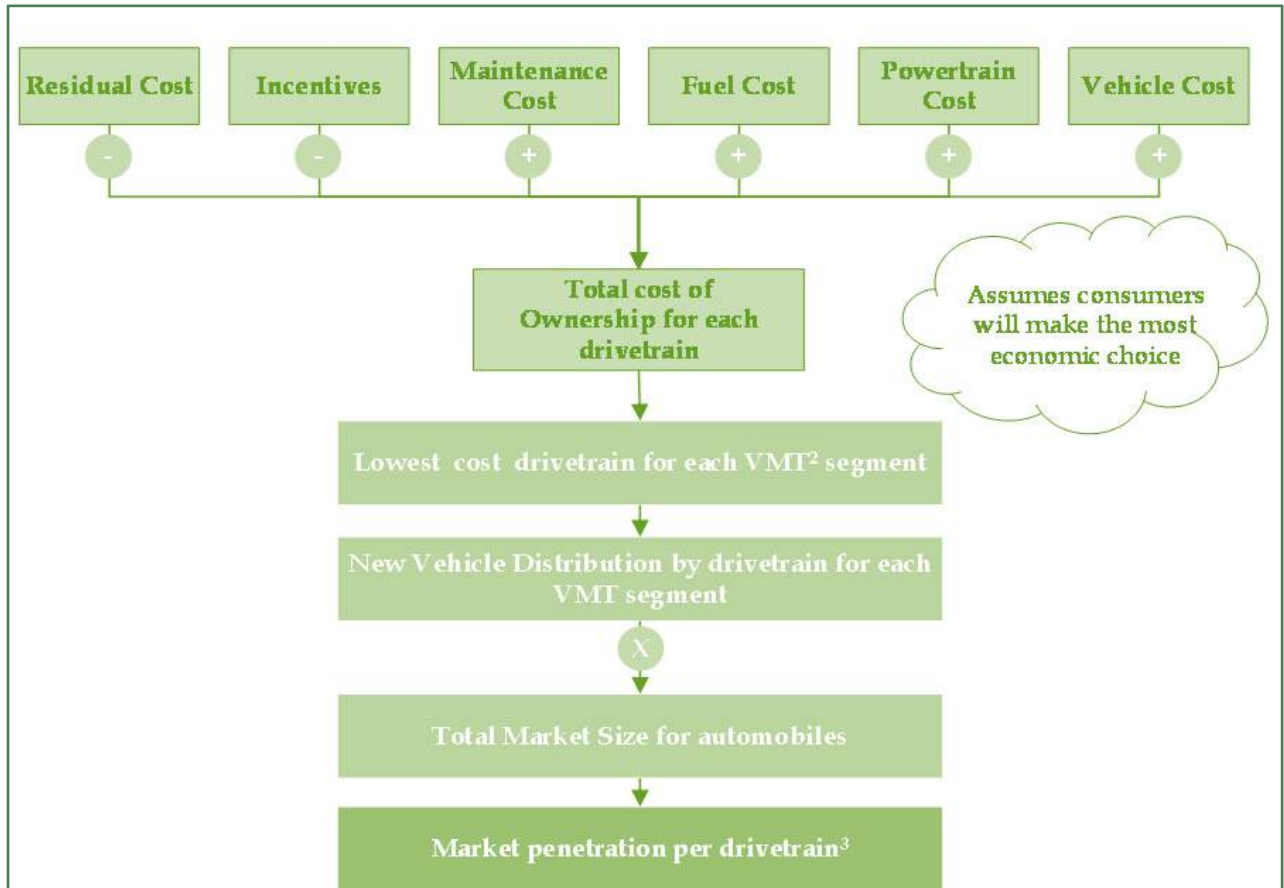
Residual Cost
-
Incentives
-
Maintenance Cost
+
Fuel Cost
+
Powertrain Cost
+
Vehicle Cost
+

Total cost of Ownership for each drivetrain

Assumes consumers will make the most economic choice

Lowest cost drivetrain for each VMT$^2$ segment

New Vehicle Distribution by drivetrain for each VMT segment

X

Total Market Size for automobiles

Market penetration per drivetrain$^3$